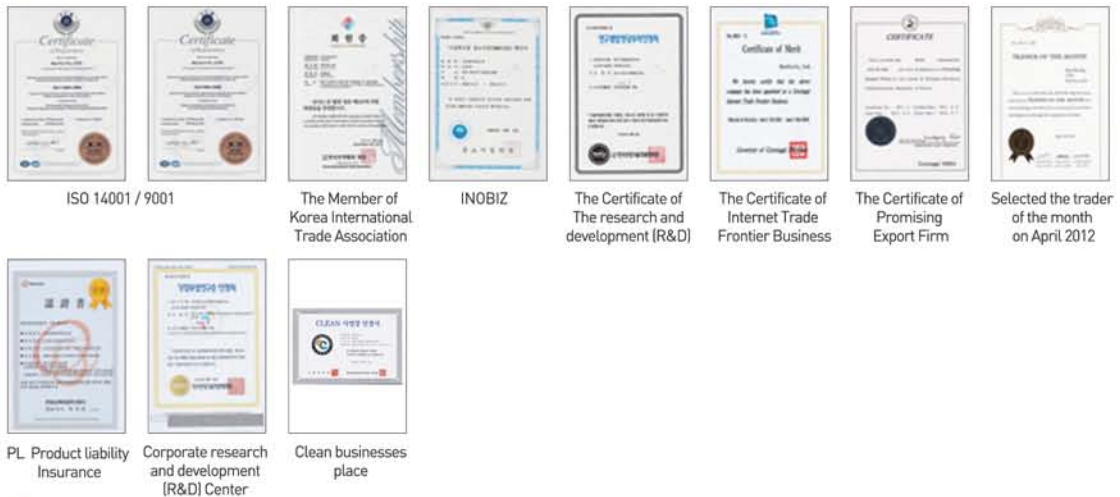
Certificate

Certificate

ISO 14001 / 9001

회원증

The Member of Korea International Trade Association

INOBIZ

The Certificate of The research and development (R&D)

Certificate of Merit

The Certificate of Internet Trade Frontier Business

CERTIFICATE

The Certificate of Promising Export Firm

TRADER OF THE MONTH

Selected the trader of the month on April 2012

PL Product liability Insurance

Corporate research and development (R&D) Center

CLEAN

Clean businesses place